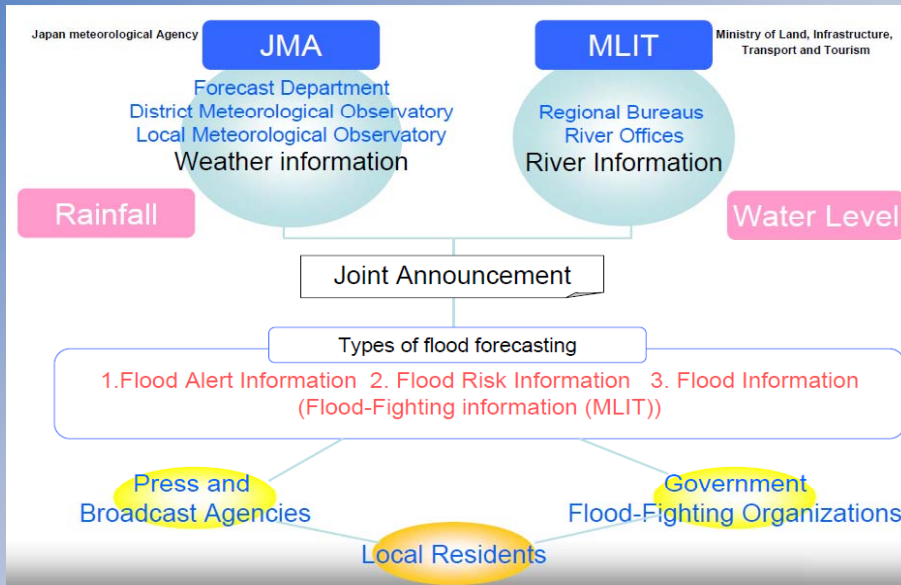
Japan meteorological Agency
JMA
Forecast Department
District Meteorological Observatory
Local Meteorological Observatory
Weather information

MLIT
Ministry of Land, Infrastructure, Transport and Tourism
Regional Bureaus
River Offices
River Information

Rainfall

Water Level

Joint Announcement

Types of flood forecasting
1.Flood Alert Information 2. Flood Risk Information 3. Flood Information
(Flood-Fighting information (MLIT))

Press and Broadcast Agencies

Government Flood-Fighting Organizations

Local Residents